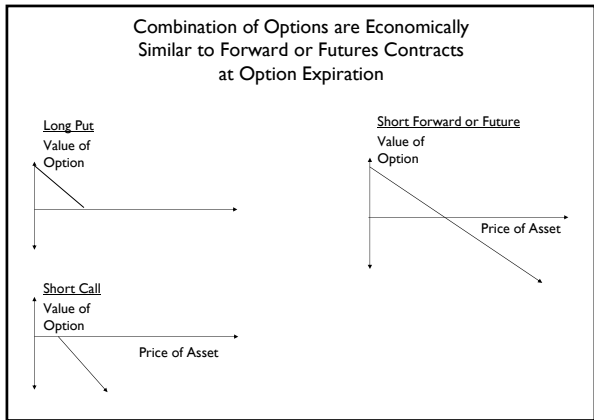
Combination of Options are Economically Similar to Forward or Futures Contracts at Option Expiration

Long Put
Value of Option

Short Forward or Future
Value of Option

Price of Asset

Short Call
Value of Option

Price of Asset